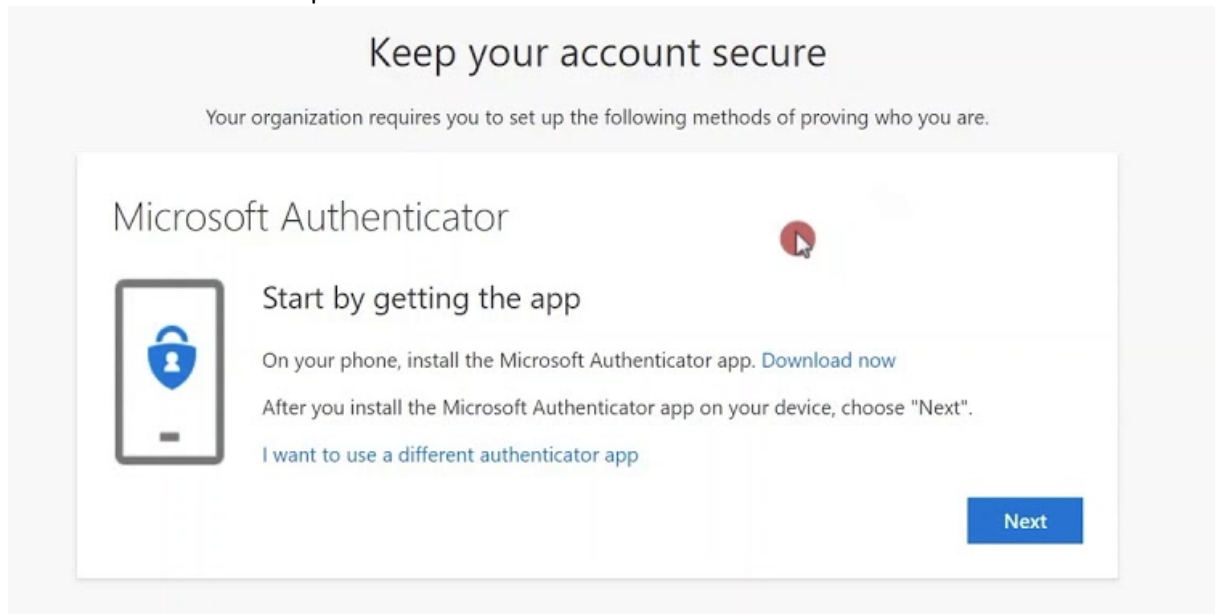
Keep your account secure

Your organization requires you to set up the following methods of proving who you are.

Microsoft Authenticator

Start by getting the app

On your phone, install the Microsoft Authenticator app. Download now

After you install the Microsoft Authenticator app on your device, choose "Next".

I want to use a different authenticator app

Next